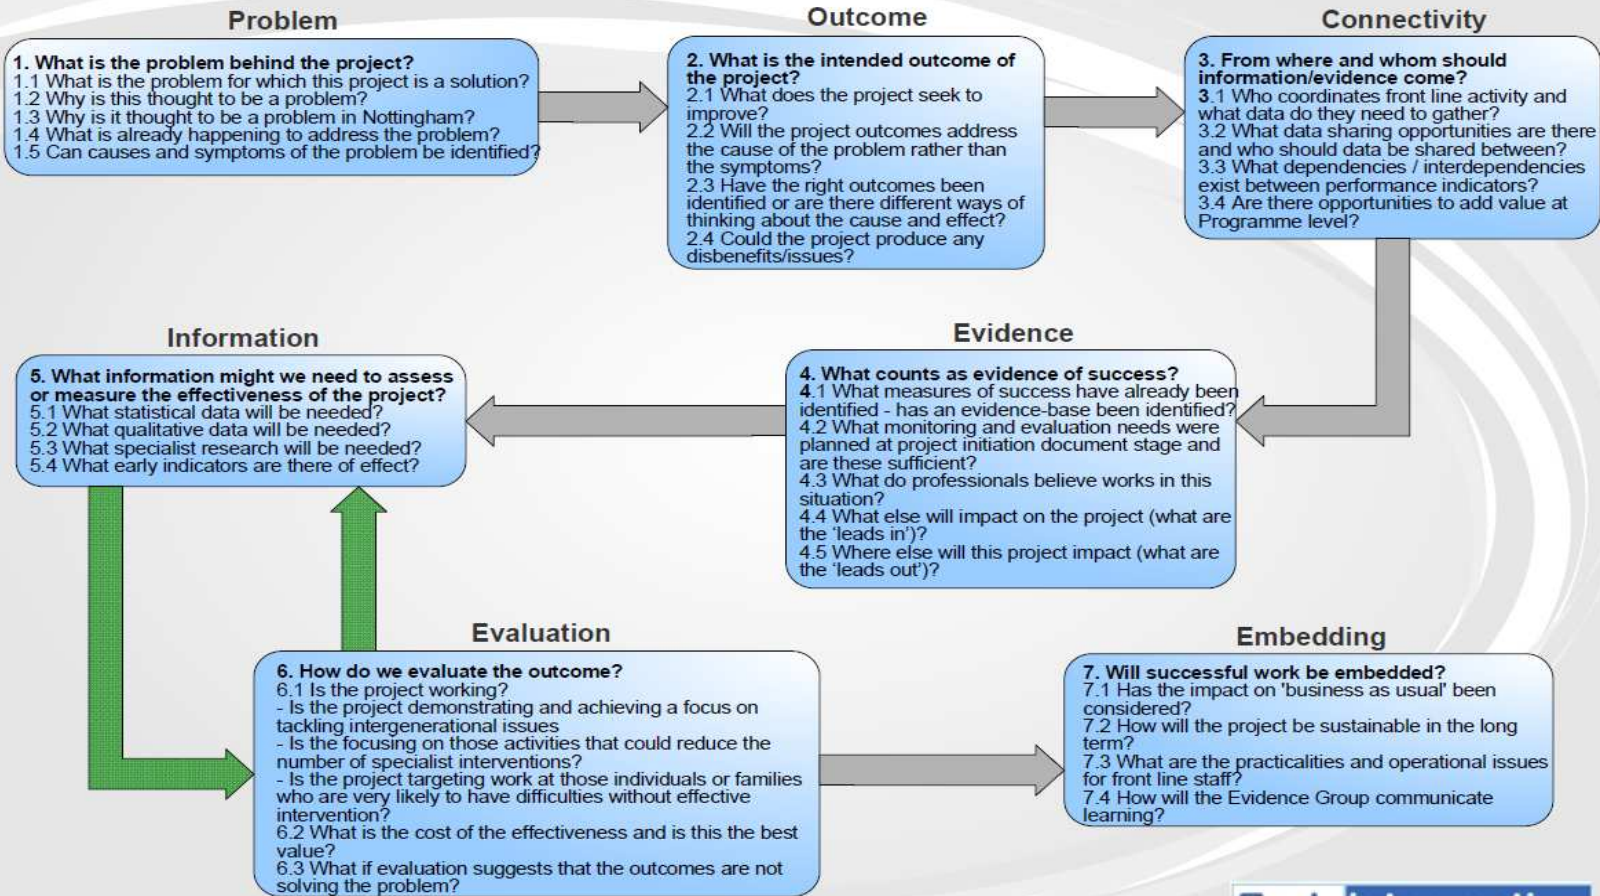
Problem

1. What is the problem behind the project?
1.1 What is the problem for which this project is a solution?
1.2 Why is this thought to be a problem?
1.3 Why is it thought to be a problem in Nottingham?
1.4 What is already happening to address the problem?
1.5 Can causes and symptoms of the problem be identified?

Outcome

2. What is the intended outcome of the project?
2.1 What does the project seek to improve?
2.2 Will the project outcomes address the cause of the problem rather than the symptoms?
2.3 Have the right outcomes been identified or are there different ways of thinking about the cause and effect?
2.4 Could the project produce any disbenefits/issues?

Connectivity

3. From where and whom should information/evidence come?
3.1 Who coordinates front line activity and what data do they need to gather?
3.2 What data sharing opportunities are there and who should data be shared between?
3.3 What dependencies / interdependencies exist between performance indicators?
3.4 Are there opportunities to add value at Programme level?

Information

5. What information might we need to assess or measure the effectiveness of the project?
5.1 What statistical data will be needed?
5.2 What qualitative data will be needed?
5.3 What specialist research will be needed?
5.4 What early indicators are there of effect?

Evidence

4. What counts as evidence of success?
4.1 What measures of success have already been identified - has an evidence-base been identified?
4.2 What monitoring and evaluation needs were planned at project initiation document stage and are these sufficient?
4.3 What do professionals believe works in this situation?
4.4 What else will impact on the project (what are the 'leads in')?
4.5 Where else will this project impact (what are the 'leads out')?

Evaluation

6. How do we evaluate the outcome?
6.1 Is the project working?
- Is the project demonstrating and achieving a focus on tackling intergenerational issues
- Is the focusing on those activities that could reduce the number of specialist interventions?
- Is the project targeting work at those individuals or families who are very likely to have difficulties without effective intervention?
6.2 What is the cost of the effectiveness and is this the best value?
6.3 What if evaluation suggests that the outcomes are not solving the problem?

Embedding

7. Will successful work be embedded?
7.1 Has the impact on 'business as usual' been considered?
7.2 How will the project be sustainable in the long term?
7.3 What are the practicalities and operational issues for front line staff?
7.4 How will the Evidence Group communicate learning?

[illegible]